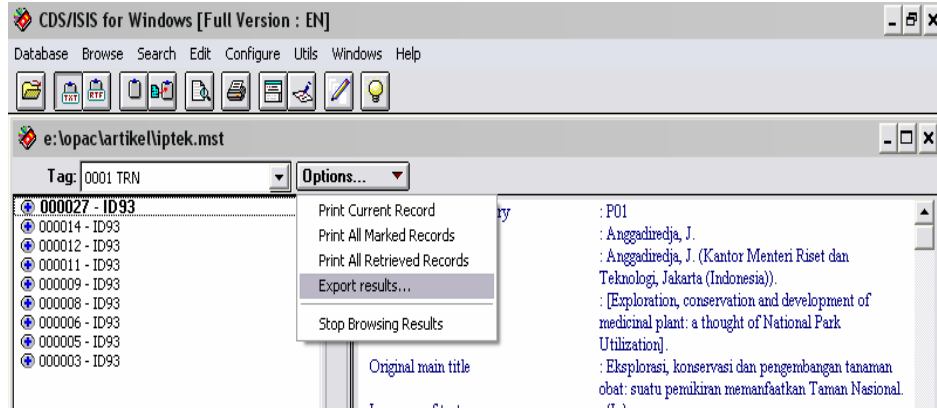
CDS/ISIS for Windows [Full Version : EN]

Database Browse Search Edit Configure Utils Windows Help

TXT RTF

e:\opac\artikel\iptek.mst

Tag: 0001 TRN

Options...

000027 - ID93
000014 - ID93
000012 - ID93
000011 - ID93
000009 - ID93
000008 - ID93
000006 - ID93
000005 - ID93
000003 - ID93

Print Current Record
Print All Marked Records
Print All Retrieved Records
Export results...
Stop Browsing Results

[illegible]ry : P01
: Anggadiredja, J.
: Anggadiredja, J. (Kantor Menteri Riset dan Teknologi, Jakarta (Indonesia)).
: [Exploration, conservation and development of medicinal plant: a thought of National Park Utilization].
Original main title : Eksplorasi, konservasi dan pengembangan tanaman obat: suatu pemikiran memanfaatkan Taman Nasional.
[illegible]